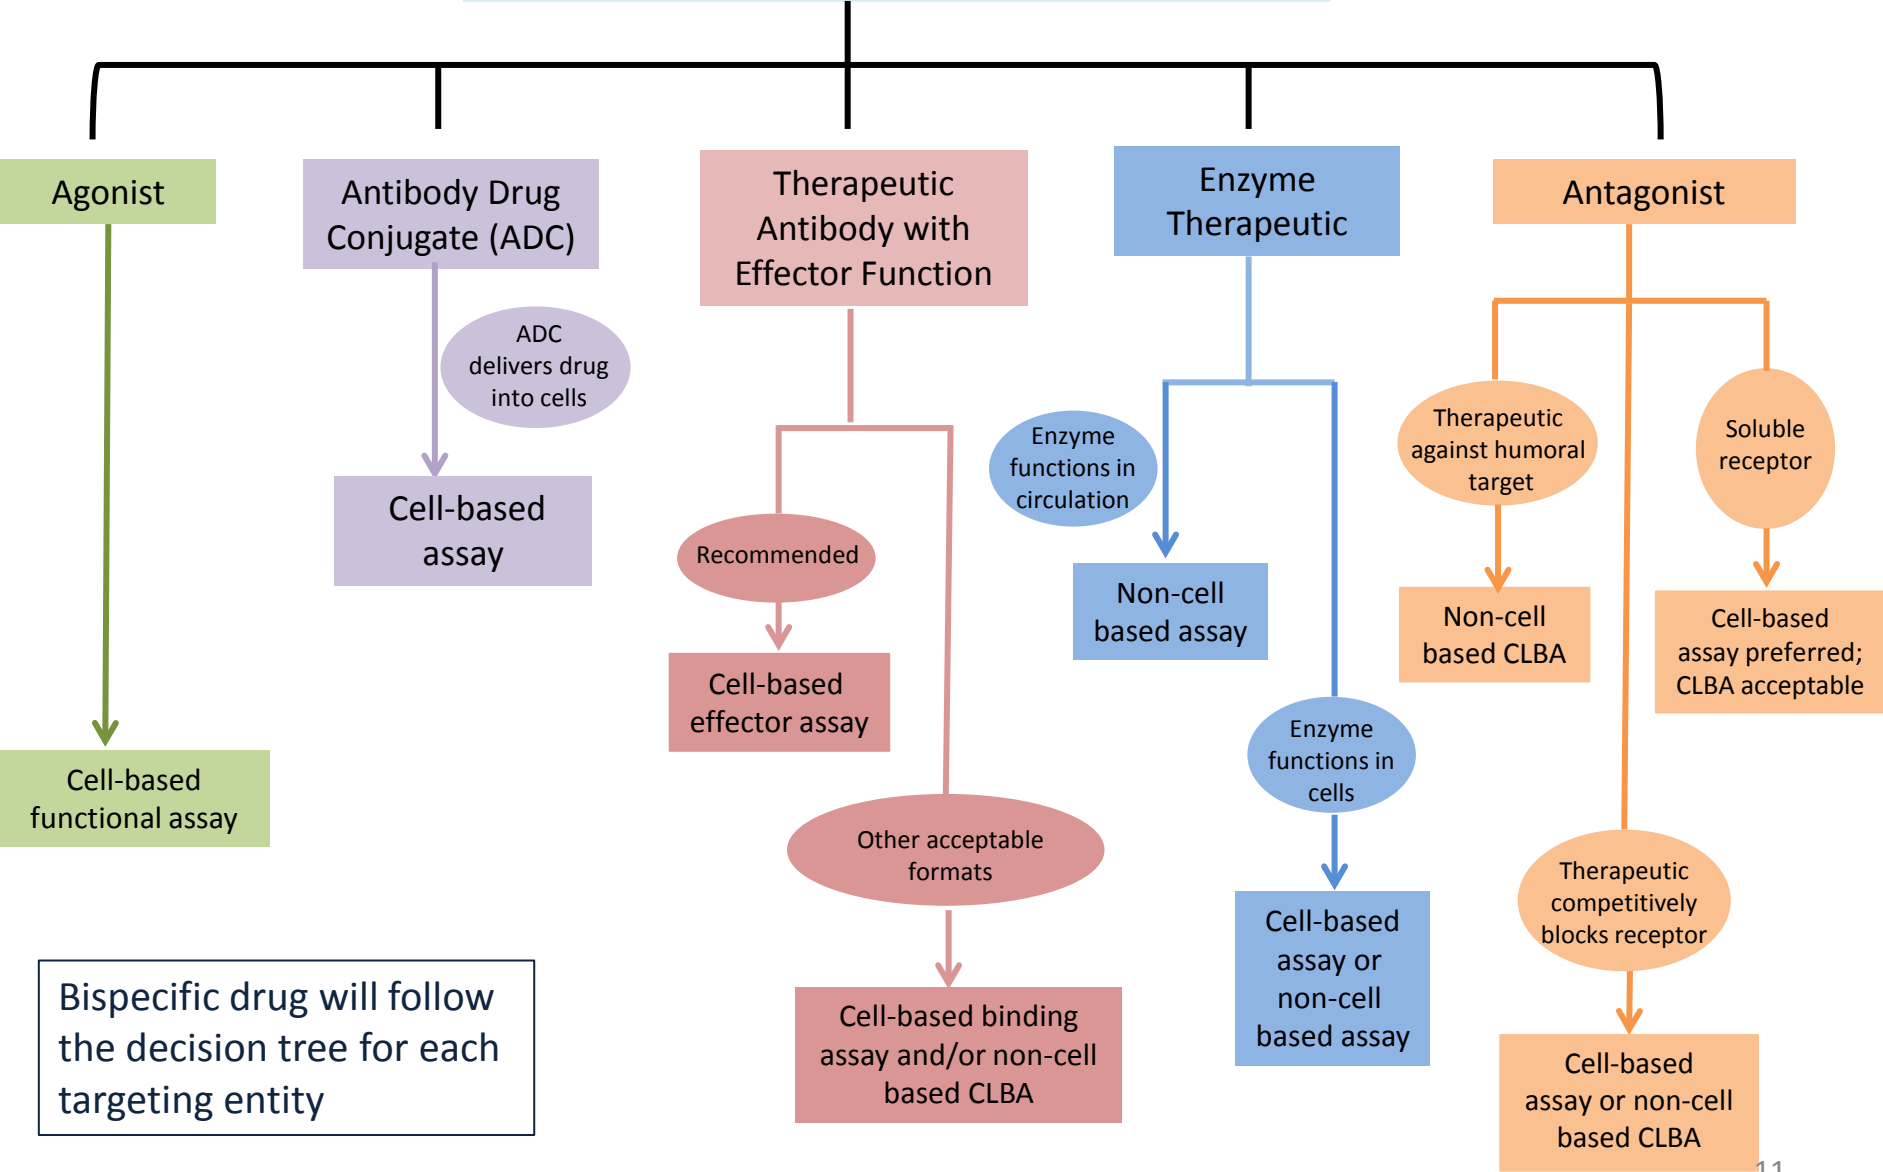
Agonist

Cell-based functional assay

Antibody Drug Conjugate (ADC)

ADC delivers drug into cells

Cell-based assay

Therapeutic Antibody with Effector Function

Recommended

Cell-based effector assay

Other acceptable formats

Cell-based binding assay and/or non-cell based CLBA

Enzyme Therapeutic

Enzyme functions in circulation

Non-cell based assay

Enzyme functions in cells

Cell-based assay or non-cell based assay

Antagonist

Therapeutic against humoral target

Non-cell based CLBA

Soluble receptor

Cell-based assay preferred; CLBA acceptable

Therapeutic competitively blocks receptor

Cell-based assay or non-cell based CLBA

Bispecific drug will follow the decision tree for each targeting entity

11